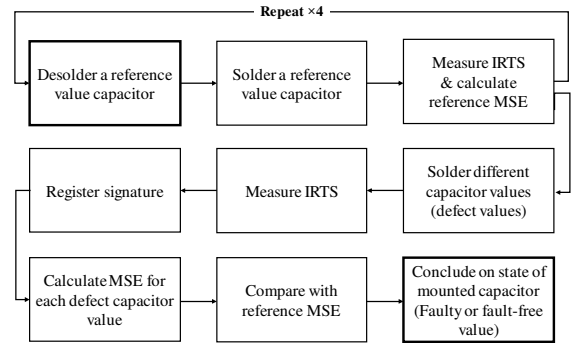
Repeat ×4

Desolder a reference value capacitor

Solder a reference value capacitor

Measure IRTS & calculate reference MSE

Register signature

Measure IRTS

Solder different capacitor values (defect values)

Calculate MSE for each defect capacitor value

Compare with reference MSE

Conclude on state of mounted capacitor (Faulty or fault-free value)